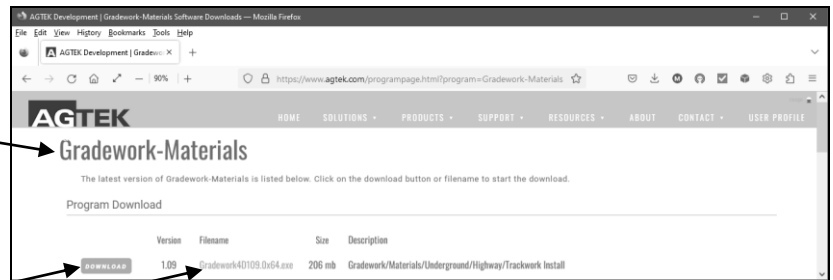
AGTEK Development | Gradework-Materials Software Downloads — Mozilla Firefox

File Edit View History Bookmarks Tools Help

AGTEK Development | Gradewo ×

90%

https://www.agtek.com/programpage.html?program=Gradework-Materials

AGTEK

HOME SOLUTIONS PRODUCTS SUPPORT RESOURCES ABOUT CONTACT USER PROFILE

Gradework-Materials

The latest version of Gradework-Materials is listed below. Click on the download button or filename to start the download.

Program Download

| | Version | Filename | Size | Description |
|---|---|---|---|---|
| DOWNLOAD | 1.09 | Gradework4D109.0x64.exe | 206 mb | Gradework/Materials/Underground/Highway/Trackwork Install |